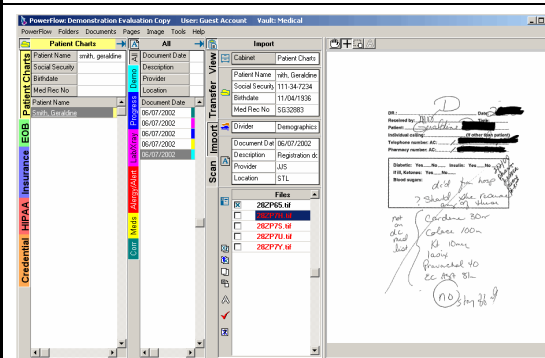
PowerFlow: Demonstration Evaluation Copy User: Guest Account Vault: Medical

PowerFlow Folders Documents Pages Image Tools Help

Patient Charts

| Patient Name | smith, geraldine |
|---|---|
| Social Security | |
| Birthdate | |
| Med Rec No | |

Patient Name
Smith, Geraldine

Patient Charts
EOB
Insurance
HIPAA
Credential

All

| Document Date |
|---|
| Description |
| Provider |
| Location |

Document Date
06/07/2002
06/07/2002
06/07/2002
06/07/2002
06/07/2002
06/07/2002

All
Demo
Progress
Lab/X-ray
Allergy/Alert
Meds
Corr

View
Transfer
Import
Scan

Import

| Cabinet | Patient Charts |
|---|---|
| Patient Name | mith, Geraldine |
| Social Security | 111-34-7234 |
| Birthdate | 11/04/1936 |
| Med Rec No | SG32883 |

| Divider | Demographics |
|---|---|

| Document Dat | 06/07/2002 |
|---|---|
| Description | Registration do |
| Provider | JJS |
| Location | STL |

Files
282P65.tif
282P71.tif
282P75.tif
282P7Y.tif
282P7Y.tif

D

DR: Date:
Received by:
Patient: Geraldine
Individual calling: (If other than patient)
Telephone number AC:
Pharmacy number AC:

Diabetic: Yes___ No___ Insulin: Yes___ No___
If III, Ketones: Yes___ No___
Blood sugars:

did fax hosp
? Should she resume any of these
not on d/c med list
Cardene 30mg
Colace 100mg
KCl 10meq
Lasix
Pravachol 40
EC ASA 81
NO
Stop 3/1